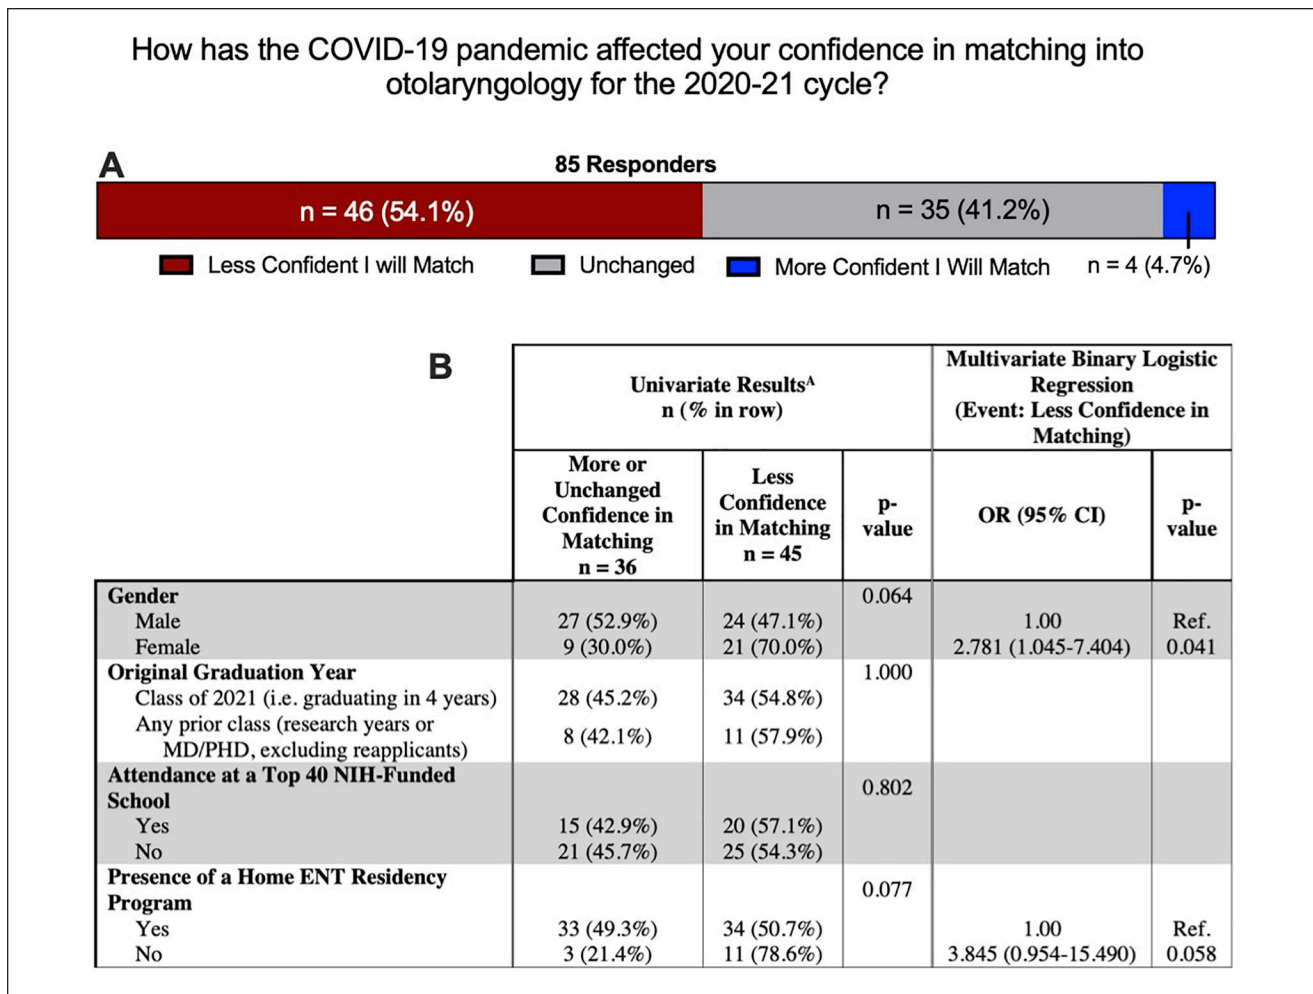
How has the COVID-19 pandemic affected your confidence in matching into otolaryngology for the 2020-21 cycle?

A

85 Responders

n = 46 (54.1%)

n = 35 (41.2%)

Less Confident I will Match

Unchanged

More Confident I Will Match

n = 4 (4.7%)

B

| | Univariate Results$^A$ n (% in row) | | | Multivariate Binary Logistic Regression (Event: Less Confidence in Matching) | |
|---|---|---|---|---|---|
| | More or Unchanged Confidence in Matching n = 36 | Less Confidence in Matching n = 45 | p-value | OR (95% CI) | p-value |
| **Gender** | | | 0.064 | | |
| Male | 27 (52.9%) | 24 (47.1%) | | 1.00 | Ref. |
| Female | 9 (30.0%) | 21 (70.0%) | | 2.781 (1.045-7.404) | 0.041 |
| **Original Graduation Year** | | | 1.000 | | |
| Class of 2021 (i.e. graduating in 4 years) | 28 (45.2%) | 34 (54.8%) | | | |
| Any prior class (research years or MD/PHD, excluding reapplicants) | 8 (42.1%) | 11 (57.9%) | | | |
| **Attendance at a Top 40 NIH-Funded School** | | | 0.802 | | |
| Yes | 15 (42.9%) | 20 (57.1%) | | | |
| No | 21 (45.7%) | 25 (54.3%) | | | |
| **Presence of a Home ENT Residency Program** | | | 0.077 | | |
| Yes | 33 (49.3%) | 34 (50.7%) | | 1.00 | Ref. |
| No | 3 (21.4%) | 11 (78.6%) | | 3.845 (0.954-15.490) | 0.058 |